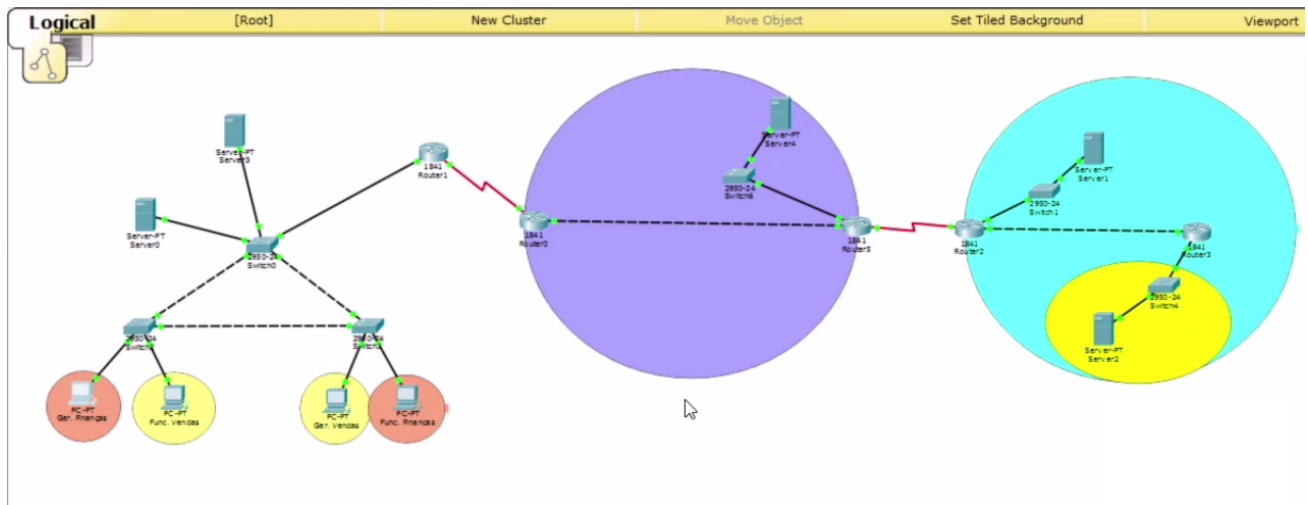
Logical [Root] New Cluster Move Object Set Tiled Background Viewport

Server-PT
Server3

1841
Router1

Server-PT
Server0

2950-24
Switch0

2950-24
Switch2

2950-24
Switch3

PC-PT
Ger. Financas

PC-PT
Func. Vendas

PC-PT
Ger. Vendas

PC-PT
Func. Financas

1841
Router0

Server-PT
Server4

2950-24
Switch6

1841
Router5

1841
Router2

Server-PT
Server1

2950-24
Switch1

1841
Router3

2950-24
Switch4

Server-PT
Server2